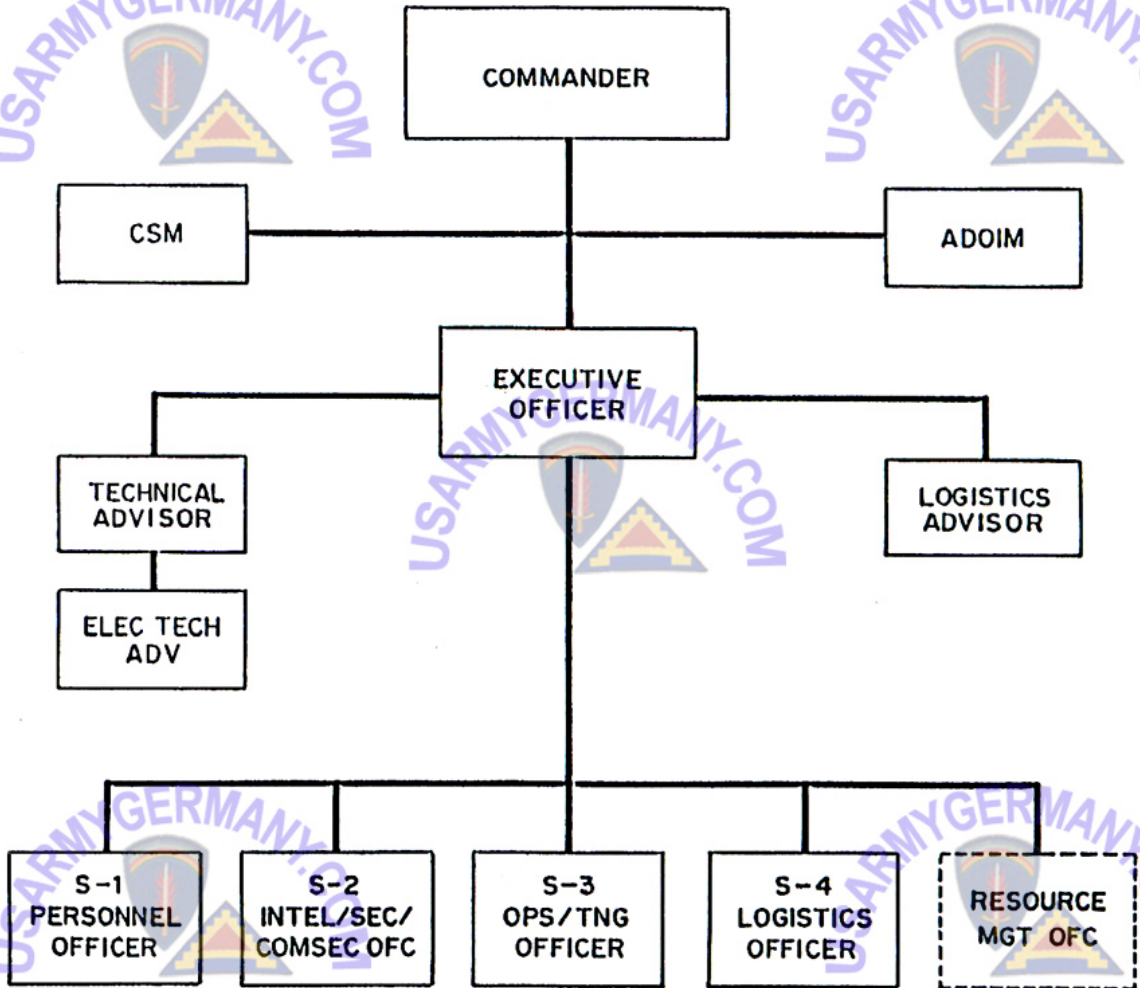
USARMYGERMANY.COM

COMMANDER

CSM

ADOIM

USARMYGERMANY.COM

EXECUTIVE OFFICER

USARMYGERMANY.COM

TECHNICAL ADVISOR

LOGISTICS ADVISOR

ELEC TECH ADV

USARMYGERMANY.COM

USARMYGERMANY

S-1 PERSONNEL OFFICER

S-2 INTEL/SEC/ COMSEC OFC

S-3 OPS/TNG OFFICER

S-4 LOGISTICS OFFICER

RESOURCE MGT OFC